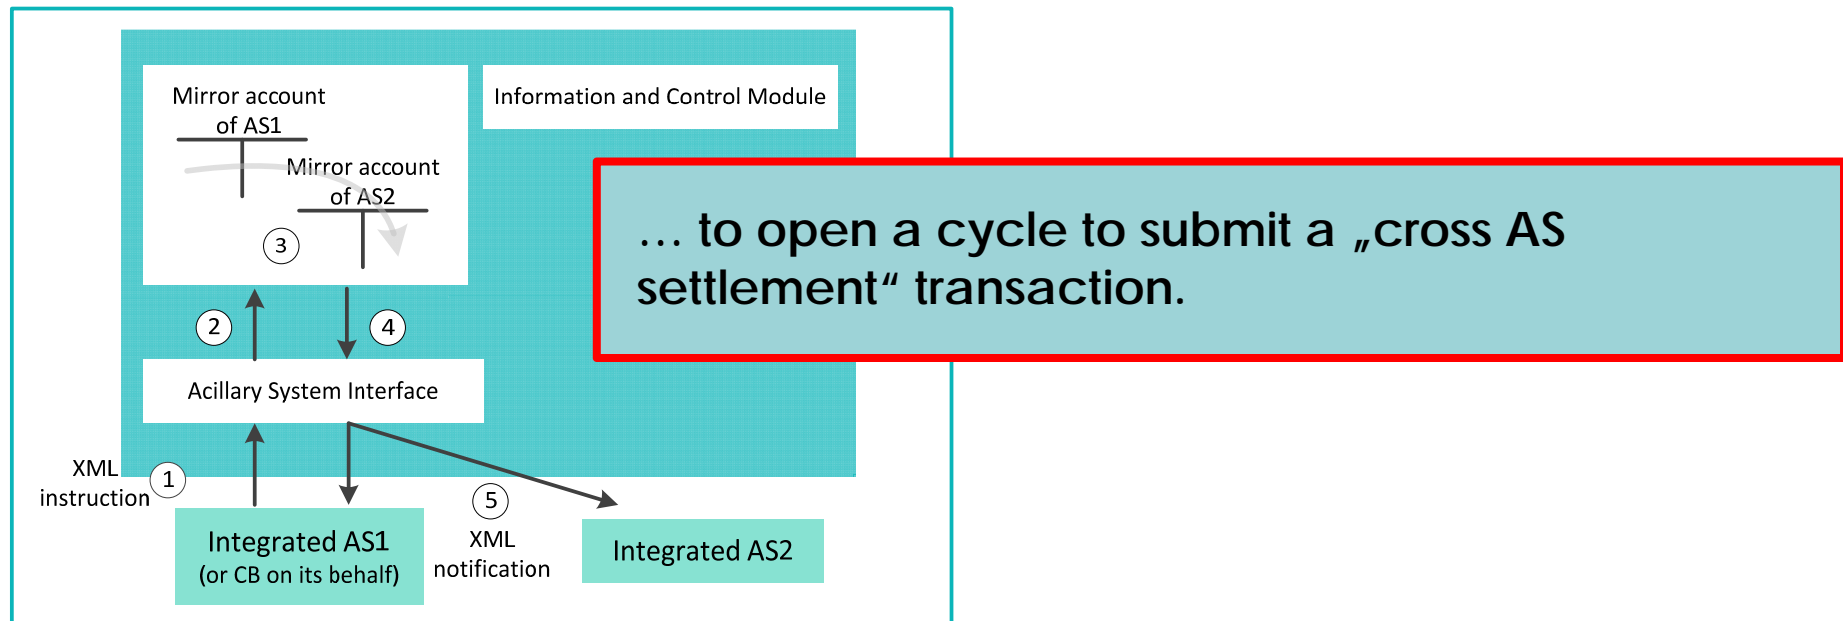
Mirror account of AS1

Mirror account of AS2

3

Information and Control Module

… to open a cycle to submit a „cross AS settlement“ transaction.

2

4

Acillary System Interface

XML instruction

1

5

XML notification

Integrated AS1 (or CB on its behalf)

Integrated AS2